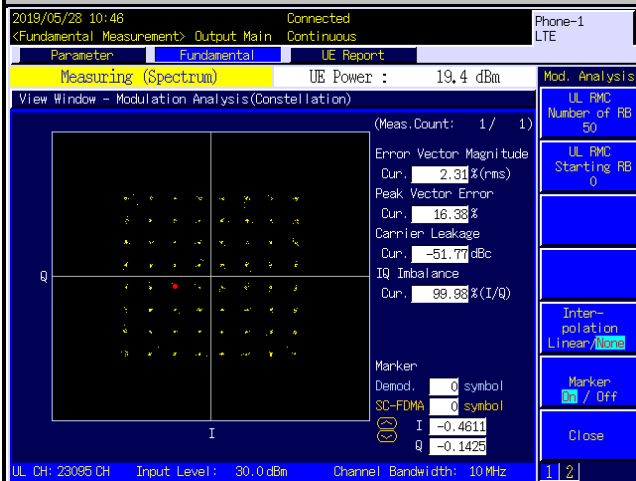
2019/05/28 10:46
<Fundamental Measurement> Output Main
Connected
Continuous
Phone-1
LTE

Parameter
Fundamental
UE Report

Measuring (Spectrum)
UE Power : 19.4 dBm

Mod. Analysis

View Window - Modulation Analysis(Constellation)

(Meas.Count: 1/ 1)

Error Vector Magnitude
Cur. 2.31 %(rms)
Peak Vector Error
Cur. 16.38 %
Carrier Leakage
Cur. -51.77 dBc
IQ Imbalance
Cur. 99.98 %(I/Q)

Q
I

Marker
Demod. 0 symbol
SC-FDMA 0 symbol
I -0.4611
Q -0.1425

UL RMC Number of RB 50
UL RMC Starting RB 0
Inter-polation Linear/None
Marker On / Off
Close

UL CH: 23095 CH Input Level: 30.0 dBm Channel Bandwidth: 10 MHz
1 2